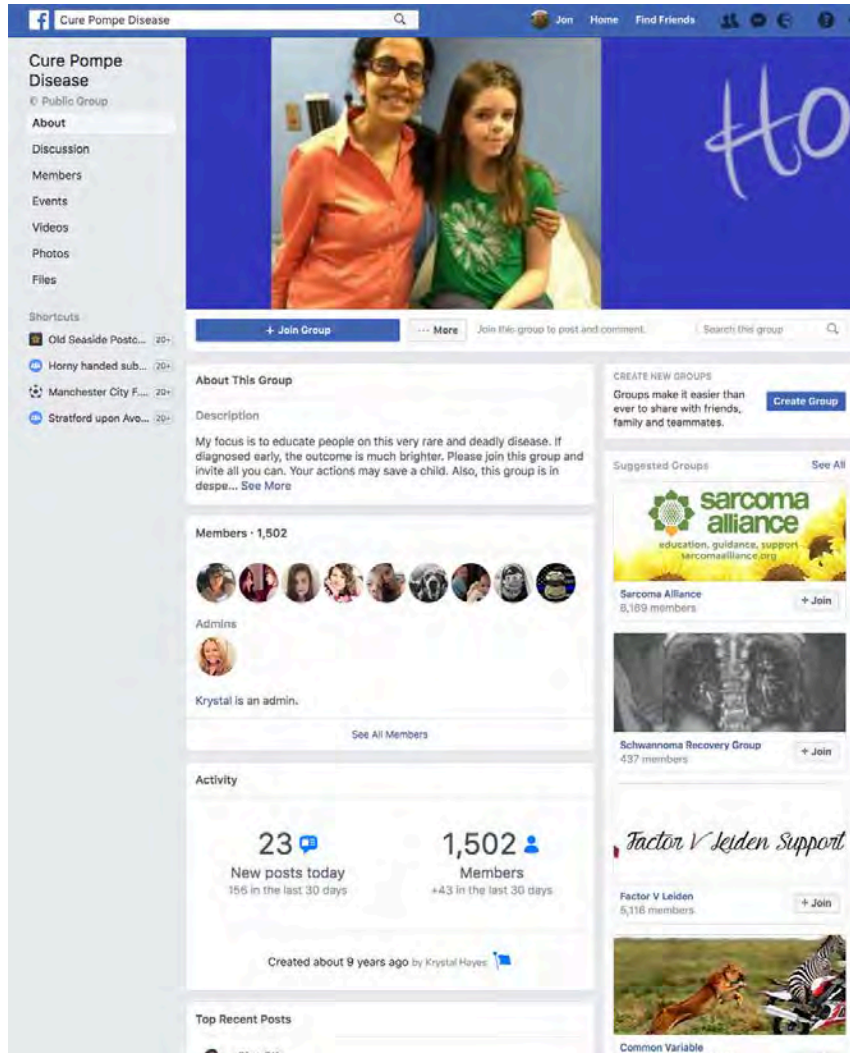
Cure Pompe Disease

Jon Home Find Friends

Cure Pompe Disease
Public Group

About
Discussion
Members
Events
Videos
Photos
Files

Shortcuts
Old Seaside Postc... 20+
Horny handed sub... 20+
Manchester City F... 20+
Stratford upon Avo... 20+

Ho

+ Join Group
··· More
Join this group to post and comment.
Search this group

About This Group

Description

My focus is to educate people on this very rare and deadly disease. If diagnosed early, the outcome is much brighter. Please join this group and invite all you can. Your actions may save a child. Also, this group is in despe... See More

Members · 1,502

Admins

Krystal is an admin.

See All Members

Activity

23
New posts today
156 in the last 30 days

1,502
Members
+43 in the last 30 days

Created about 9 years ago by Krystal Hayes

Top Recent Posts

CREATE NEW GROUPS
Groups make it easier than ever to share with friends, family and teammates.
Create Group

Suggested Groups
See All

sarcoma alliance
education, guidance, support
sarcomaalliance.org

Sarcoma Alliance
8,189 members
+ Join

Schwannoma Recovery Group
437 members
+ Join

Factor V Leiden Support

Factor V Leiden
5,116 members
+ Join

Common Variable